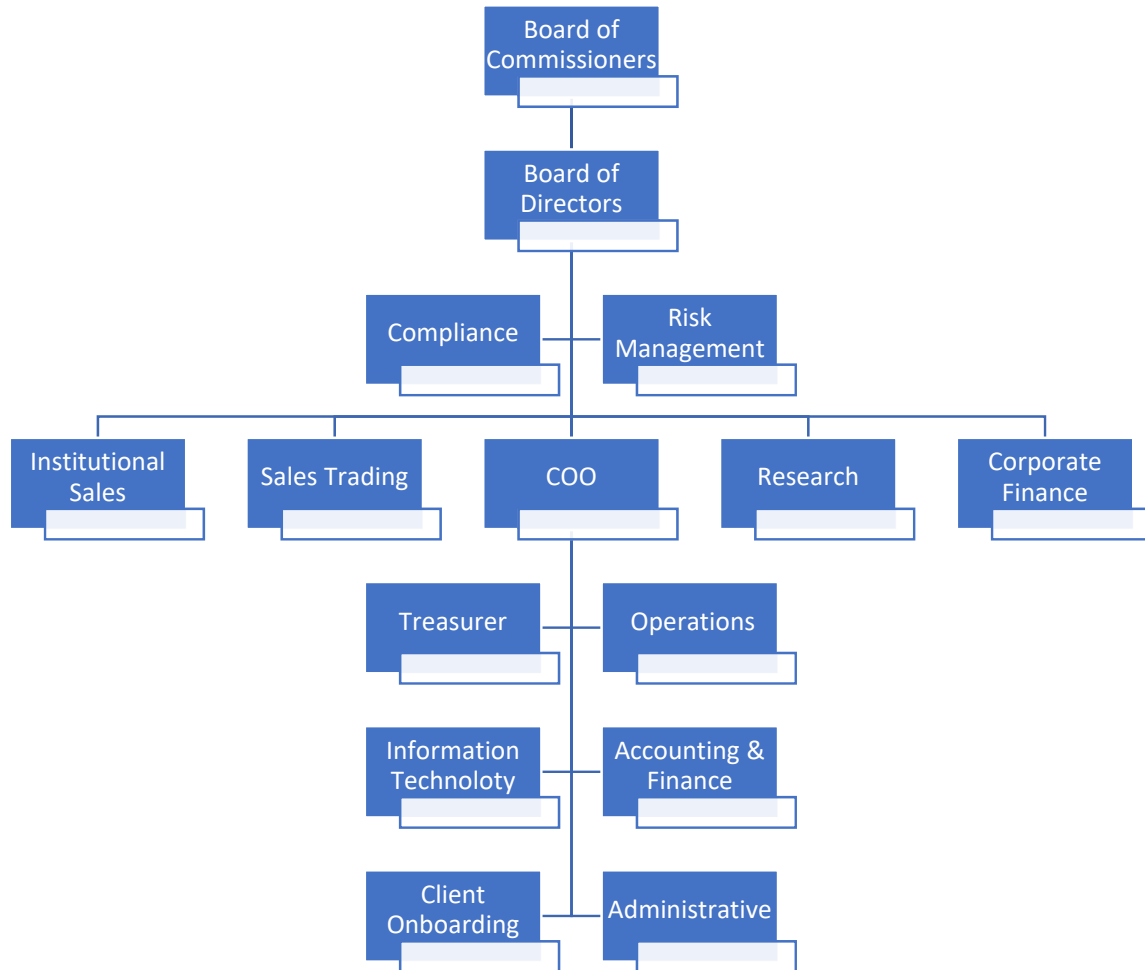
Board of Commissioners

Board of Directors

Compliance

Risk Management

Institutional Sales

Sales Trading

COO

Research

Corporate Finance

Treasurer

Operations

Information Technoloty

Accounting & Finance

Client Onboarding

Administrative